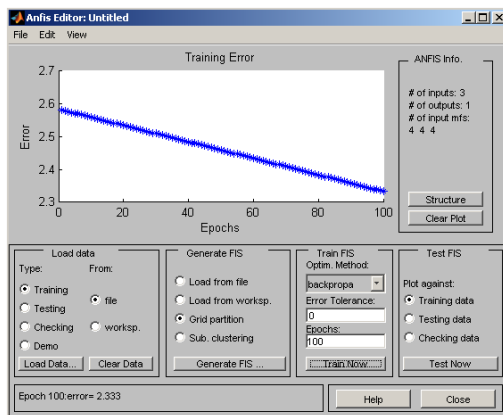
Anfis Editor: Untitled
File Edit View

Training Error

Error
2.7
2.6
2.5
2.4
2.3
0 20 40 60 80 100
Epochs

ANFIS Info.
# of inputs: 3
# of outputs: 1
# of input mfs:
4 4 4

Structure
Clear Plot

Load data
Type:
From:
Training
Testing
Checking
Demo
file
worksp.
Load Data...
Clear Data

Generate FIS
Load from file
Load from worksp.
Grid partition
Sub. clustering
Generate FIS ...

Train FIS
Optim. Method:
backpropa
Error Tolerance:
0
Epochs:
100
Train Now

Test FIS
Plot against:
Training data
Testing data
Checking data
Test Now

Epoch 100:error= 2.333
Help
Close